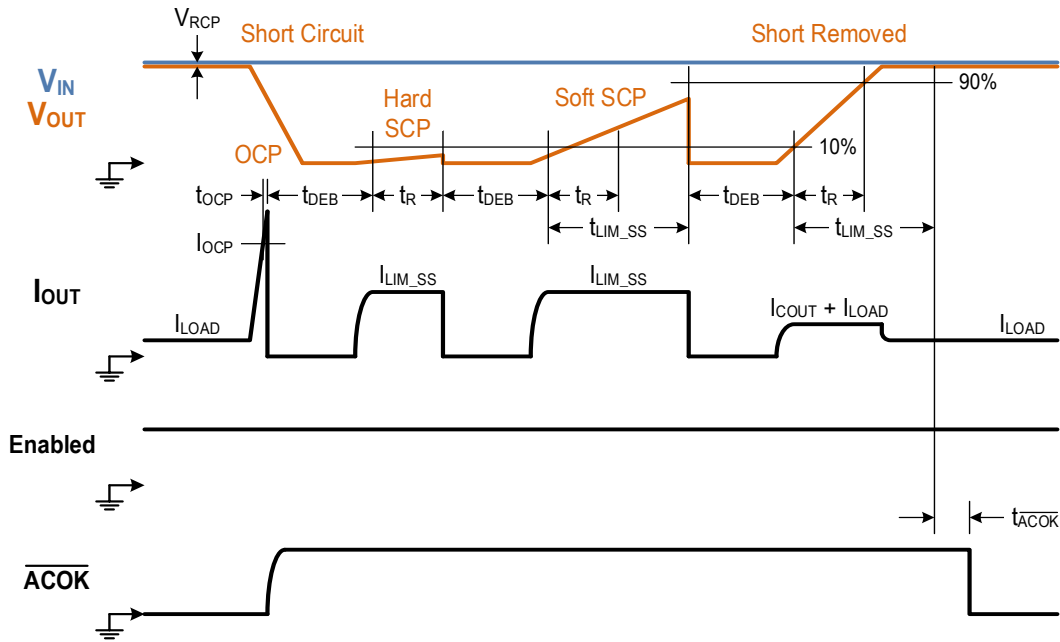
$V_{RCP}$ Short Circuit Short Removed

$V_{IN}$
$V_{OUT}$

Hard SCP

Soft SCP

90%

OCP

10%

$t_{OCP}$ $t_{DEB}$ $t_R$ $t_{DEB}$ $t_R$ $t_{DEB}$ $t_R$

$I_{OCP}$

$t_{LIM\_SS}$ $t_{LIM\_SS}$

$I_{OUT}$

$I_{LIM\_SS}$ $I_{LIM\_SS}$

$I_{COUT}$ + $I_{LOAD}$

$I_{LOAD}$ $I_{LOAD}$

Enabled

$t_{\overline{ACOK}}$

$\overline{ACOK}$